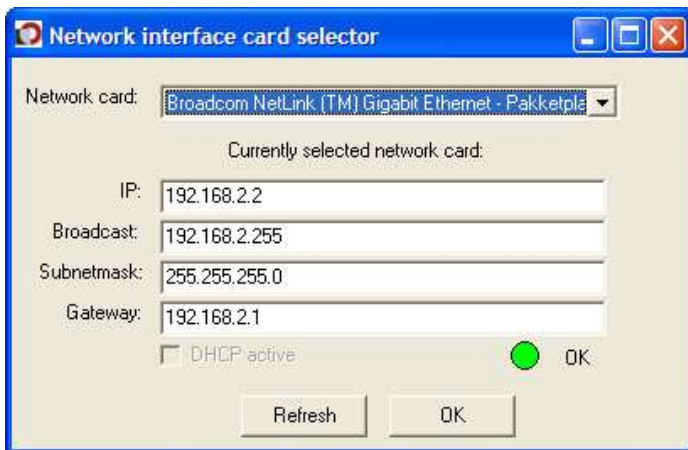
Network interface card selector

Network card: Broadcom NetLink (TM) Gigabit Ethernet - Pakketpla

Currently selected network card:

IP: 192.168.2.2

Broadcast: 192.168.2.255

Subnetmask: 255.255.255.0

Gateway: 192.168.2.1

DHCP active

OK

Refresh

OK